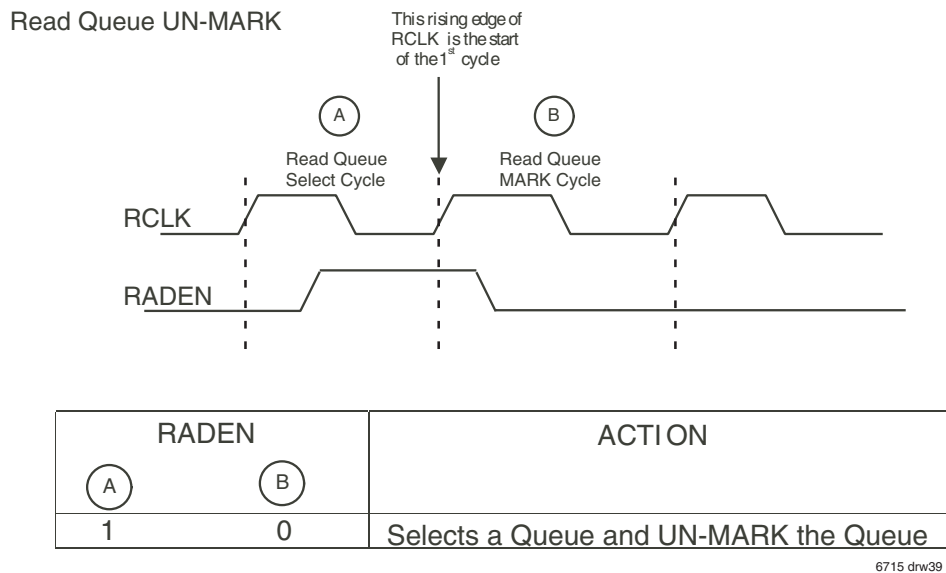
Read Queue UN-MARK

This rising edge of RCLK is the start of the $1^{st}$ cycle

A

Read Queue Select Cycle

B

Read Queue MARK Cycle

RCLK

RADEN

| RADEN | | ACTION |
|---|---|---|
| A | B | |
| 1 | 0 | Selects a Queue and UN-MARK the Queue |

6715 drw39